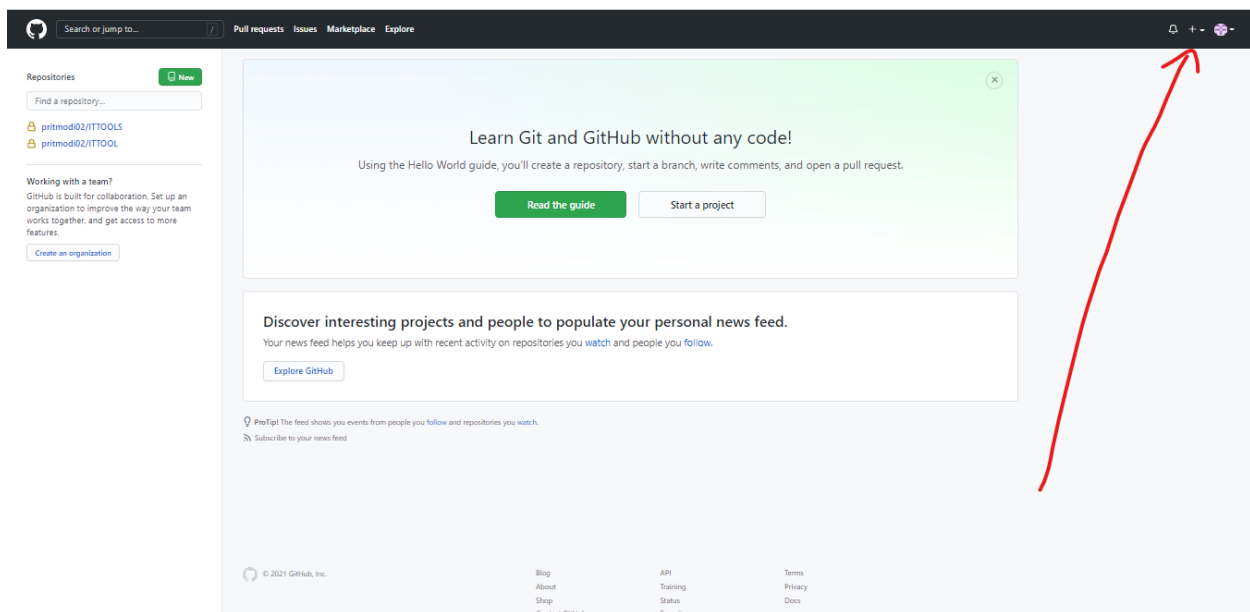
Search or jump to... / Pull requests Issues Marketplace Explore

Repositories
New
Find a repository...
pritmodi02/ITTOOLS
pritmodi02/ITTOOL

Working with a team?
GitHub is built for collaboration. Set up an organization to improve the way your team works together, and get access to more features.
Create an organization

Learn Git and GitHub without any code!
Using the Hello World guide, you'll create a repository, start a branch, write comments, and open a pull request.
Read the guide
Start a project

Discover interesting projects and people to populate your personal news feed.
Your news feed helps you keep up with recent activity on repositories you watch and people you follow.
Explore GitHub

ProTip! The feed shows you events from people you follow and repositories you watch.
Subscribe to your news feed

© 2021 GitHub, Inc.
Blog
About
Shop
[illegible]
API
Training
Status
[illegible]
Terms
Privacy
Docs